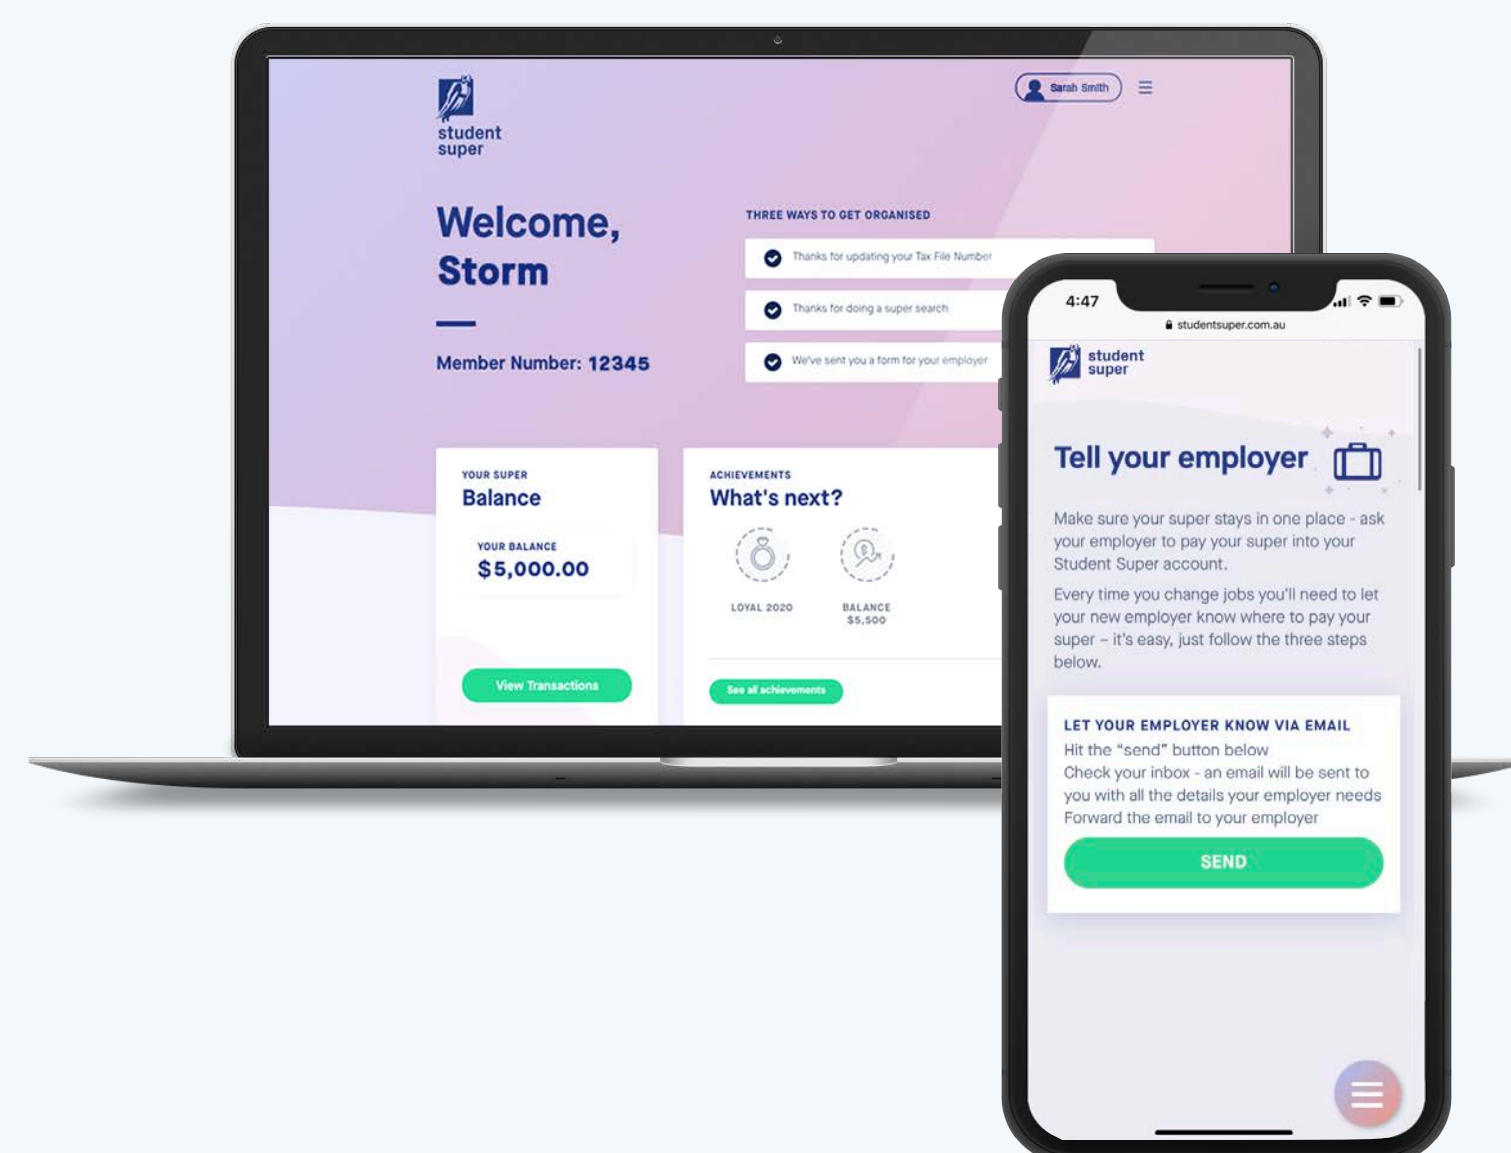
student super

Sarah Smith

Welcome, Storm

Member Number: 12345

THREE WAYS TO GET ORGANISED

Thanks for updating your Tax File Number

Thanks for doing a super search

We've sent you a form for your employer

YOUR SUPER
Balance

YOUR BALANCE
$5,000.00

View Transactions

ACHIEVEMENTS
What's next?

LOYAL 2020

BALANCE
$5,500

See all achievements

4:47

studentsuper.com.au

student super

Tell your employer

Make sure your super stays in one place - ask your employer to pay your super into your Student Super account.

Every time you change jobs you'll need to let your new employer know where to pay your super – it's easy, just follow the three steps below.

LET YOUR EMPLOYER KNOW VIA EMAIL
Hit the "send" button below
Check your inbox - an email will be sent to you with all the details your employer needs
Forward the email to your employer

SEND